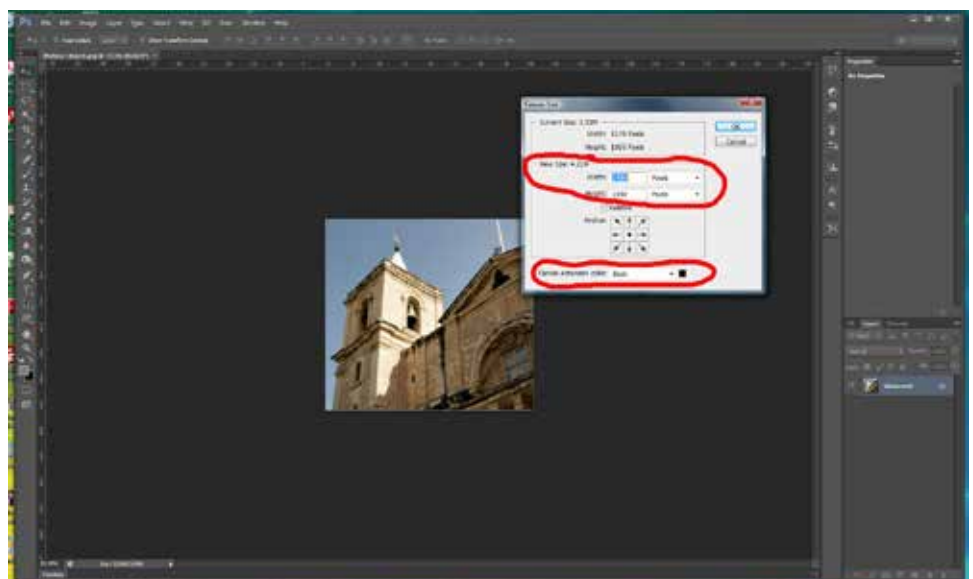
Ps File Edit Image Layer Type Select Filter 3D View Window Help

Canvas Size

Current Size: 2.33M

Width: 1170 Pixels

Height: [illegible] Pixels

New Size: 4.21M

Width: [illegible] Pixels

Height: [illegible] Pixels

Relative

Anchor:

Canvas extension color: Black

OK

Cancel

Properties

No Properties

Layers

Background